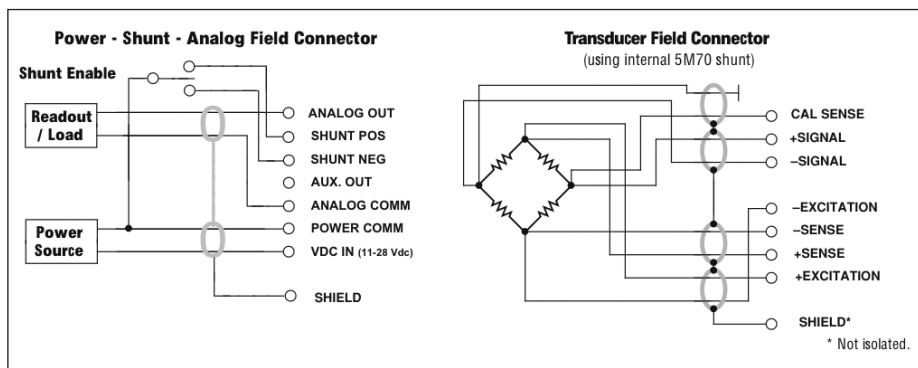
Power - Shunt - Analog Field Connector

Shunt Enable

Readout / Load

Power Source

ANALOG OUT
SHUNT POS
SHUNT NEG
AUX. OUT
ANALOG COMM
POWER COMM
VDC IN (11-28 Vdc)
SHIELD

Transducer Field Connector
(using internal 5M70 shunt)

CAL SENSE
+SIGNAL
–SIGNAL
–EXCITATION
–SENSE
+SENSE
+EXCITATION
SHIELD*
* Not isolated.